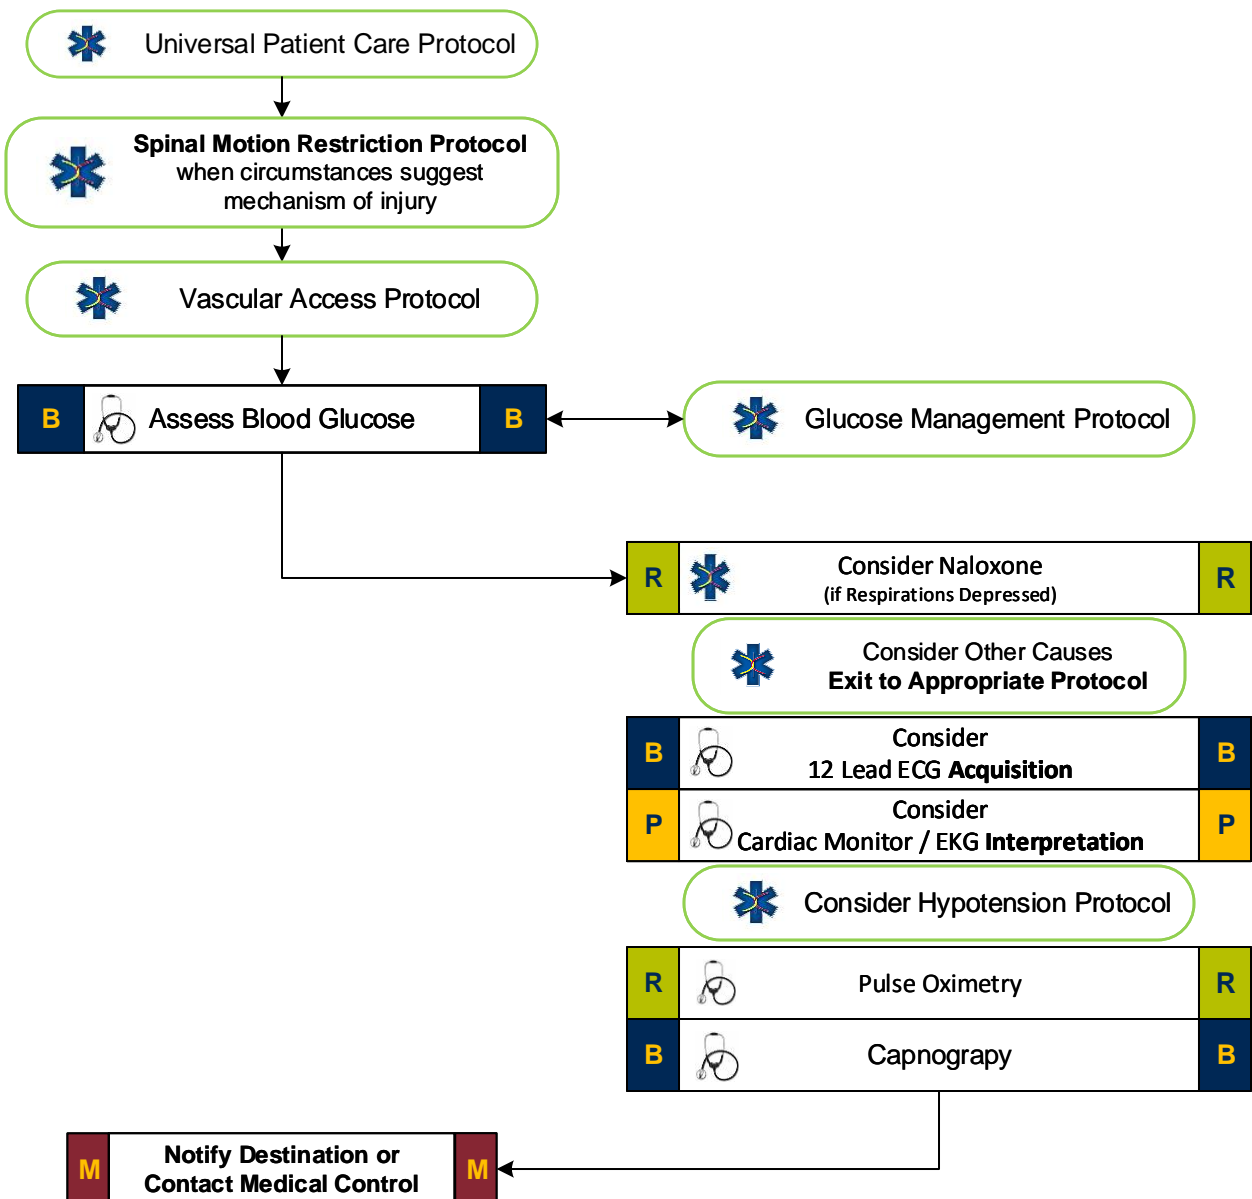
Universal Patient Care Protocol

**Spinal Motion Restriction Protocol** when circumstances suggest mechanism of injury

Vascular Access Protocol

B Assess Blood Glucose B

Glucose Management Protocol

R Consider Naloxone (if Respirations Depressed) R

Consider Other Causes
**Exit to Appropriate Protocol**

B Consider 12 Lead ECG **Acquisition** B

P Consider Cardiac Monitor / EKG **Interpretation** P

Consider Hypotension Protocol

R Pulse Oximetry R

B Capnograpy B

M **Notify Destination or Contact Medical Control** M